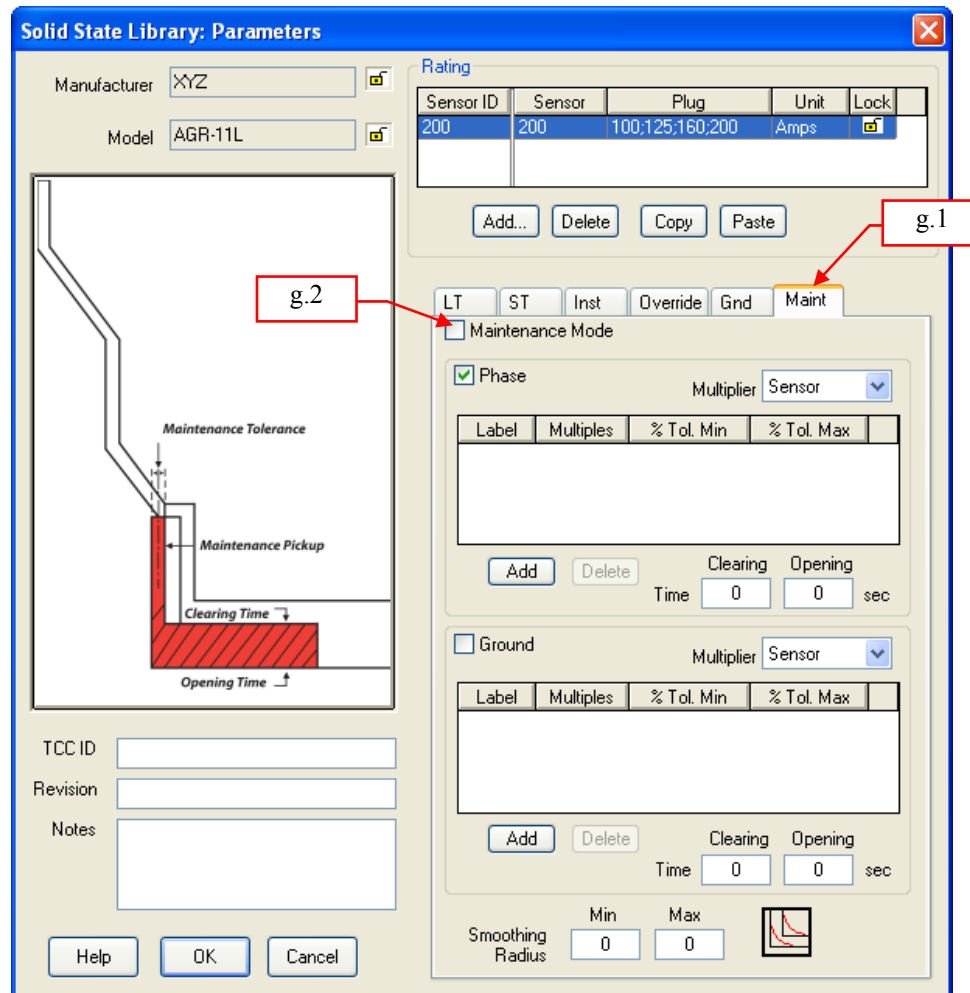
Solid State Library: Parameters

Manufacturer XYZ

Model AGR-11L

Maintenance Tolerance

Maintenance Pickup

Clearing Time

Opening Time

TCC ID

Revision

Notes

Help OK Cancel

Rating

| Sensor ID | Sensor | Plug | Unit | Lock |
|---|---|---|---|---|
| 200 | 200 | 100;125;160;200 | Amps | |

Add... Delete Copy Paste

g.1

g.2

LT ST Inst Override Gnd Maint

Maintenance Mode

Phase Multiplier Sensor

| Label | Multiples | % Tol. Min | % Tol. Max |
|---|---|---|---|

Add Delete Time Clearing 0 Opening 0 sec

Ground Multiplier Sensor

| Label | Multiples | % Tol. Min | % Tol. Max |
|---|---|---|---|

Add Delete Time Clearing 0 Opening 0 sec

Smoothing Radius Min 0 Max 0